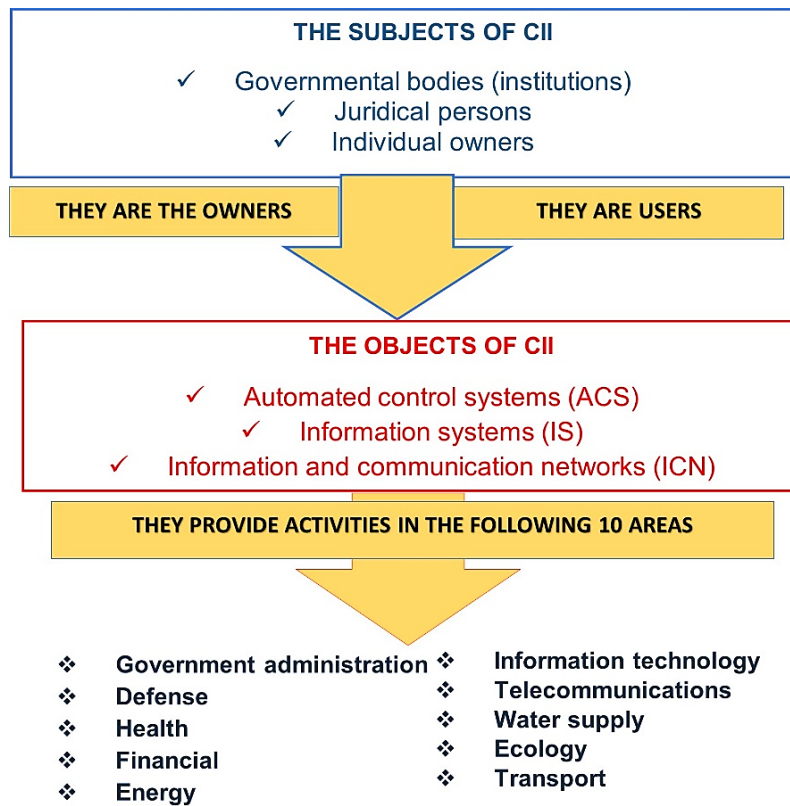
THE SUBJECTS OF CII

✓ Governmental bodies (institutions)
✓ Juridical persons
✓ Individual owners

THEY ARE THE OWNERS

THEY ARE USERS

THE OBJECTS OF CII

✓ Automated control systems (ACS)
✓ Information systems (IS)
✓ Information and communication networks (ICN)

THEY PROVIDE ACTIVITIES IN THE FOLLOWING 10 AREAS

❖ Government administration
❖ Defense
❖ Health
❖ Financial
❖ Energy

❖ Information technology
❖ Telecommunications
❖ Water supply
❖ Ecology
❖ Transport